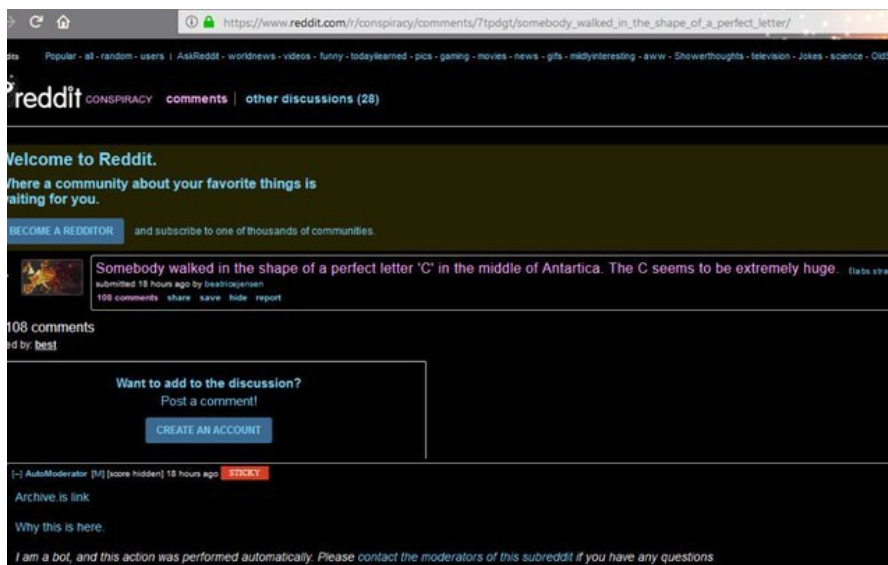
https://www.reddit.com/r/conspiracy/comments/7tpdgt/somebody_walked_in_the_shape_of_a_perfect_letter/

dits Popular - all - random - users | AskReddit - worldnews - videos - funny - todayilearned - pics - gaming - movies - news - gifs - mildlyinteresting - aww - Showerthoughts - television - Jokes - science - OldS

reddit CONSPIRACY comments | other discussions (28)

Velcome to Reddit.

/here a community about your favorite things is aiting for you.

BECOME A REDDITOR and subscribe to one of thousands of communities.

Somebody walked in the shape of a perfect letter 'C' in the middle of Antartica. The C seems to be extremely huge. (labs.stra

submitted 18 hours ago by beatricejensen

108 comments share save hide report

108 comments

ed by: best

Want to add to the discussion?

Post a comment!

CREATE AN ACCOUNT

[–] AutoModerator [M] [score hidden] 18 hours ago STICKY

Archive.is link

Why this is here.

I am a bot, and this action was performed automatically. Please contact the moderators of this subreddit if you have any questions